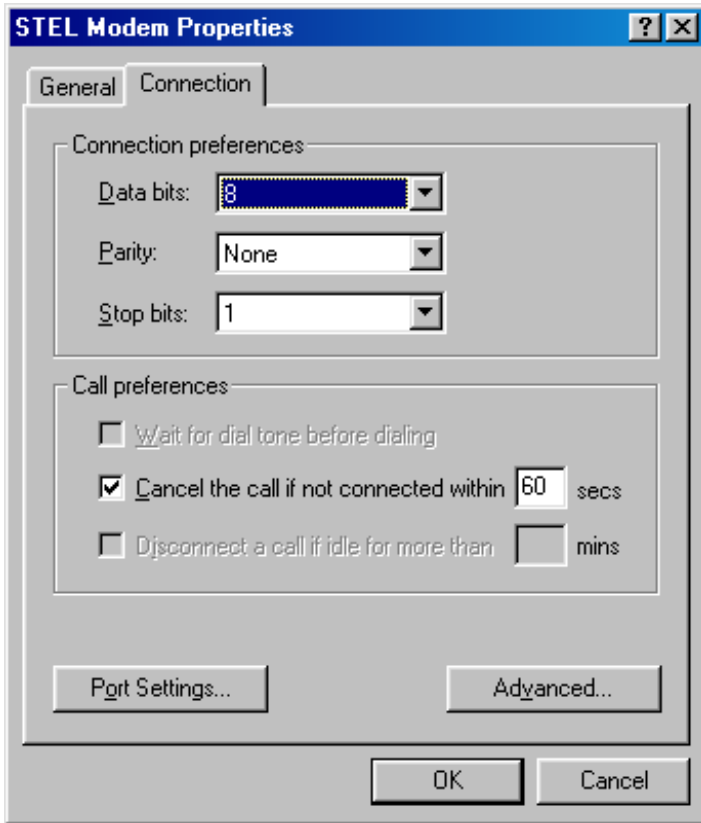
STEL Modem Properties

?

General

Connection

Connection preferences

Data bits: 8

Parity: None

Stop bits: 1

Call preferences

Wait for dial tone before dialing

Cancel the call if not connected within 60 secs

Disconnect a call if idle for more than mins

Port Settings...

Advanced...

OK

Cancel